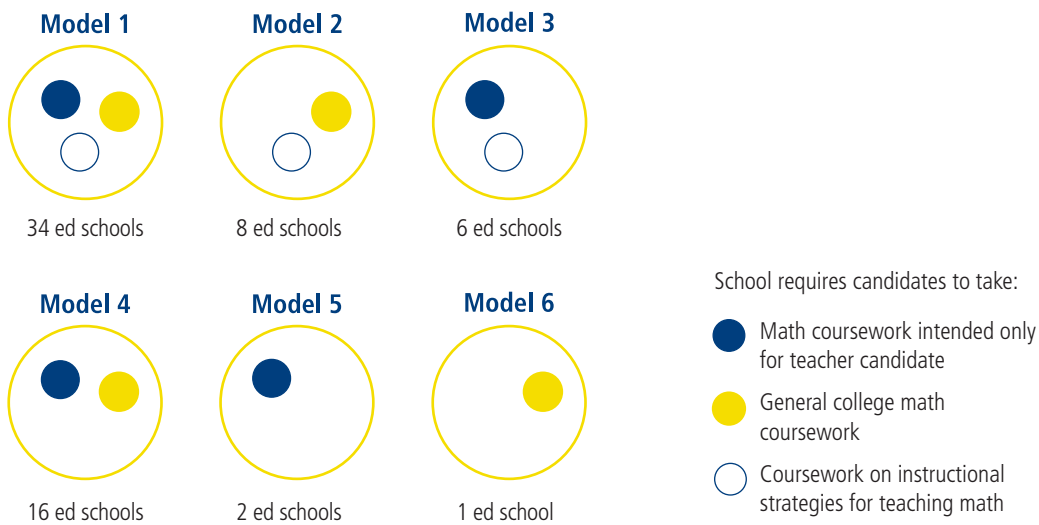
Model 1

34 ed schools

Model 2

8 ed schools

Model 3

6 ed schools

Model 4

16 ed schools

Model 5

2 ed schools

Model 6

1 ed school

School requires candidates to take:

Math coursework intended only for teacher candidate

General college math coursework

Coursework on instructional strategies for teaching math